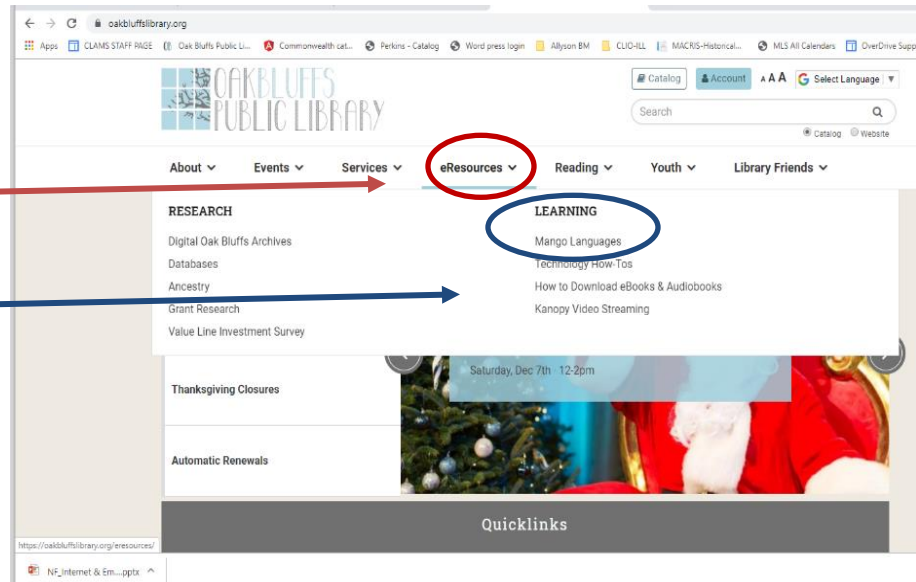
oakbluffslibrary.org

Apps CLAMS STAFF PAGE Oak Bluffs Public Li... Commonwealth cat... Perkins - Catalog Word press login Allyson BM CLIO-ILL MACRIS-Historical... MLS All Calendars OverDrive Supp

OAK BLUFFS PUBLIC LIBRARY

Catalog Account A A A Select Language

Search

Catalog Website

About Events Services eResources Reading Youth Library Friends

RESEARCH
Digital Oak Bluffs Archives
Databases
Ancestry
Grant Research
Value Line Investment Survey

LEARNING
Mango Languages
Technology How-Tos
How to Download eBooks & Audiobooks
Kanopy Video Streaming

Saturday, Dec 7th 12-2pm

Thanksgiving Closures

Automatic Renewals

Quicklinks

https://oakbluffslibrary.org/eresources/

NF_Internet & Em....pptx